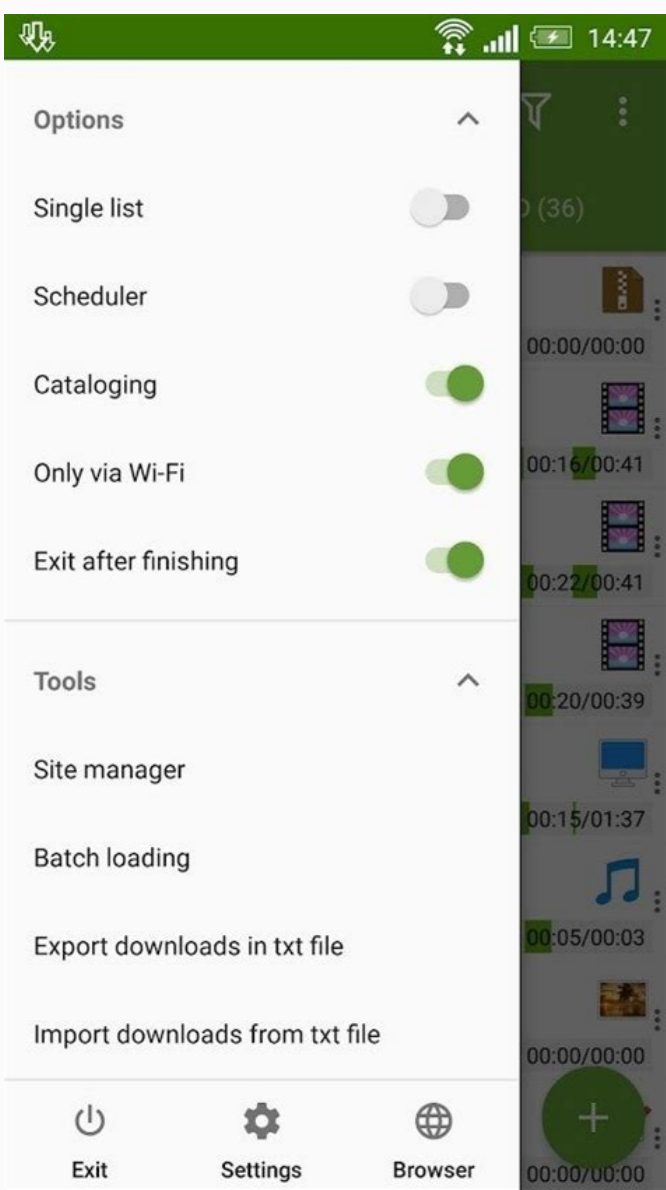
14:47

Options

Single list

Scheduler

Cataloging

Only via Wi-Fi

Exit after finishing

Tools

Site manager

Batch loading

Export downloads in txt file

Import downloads from txt file

Exit Settings Browser

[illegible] (36)

00:00/00:00
00:16/00:41
00:22/00:41
00:20/00:39
00:15/01:37
00:05/00:03
00:00/00:00
00:00/00:00